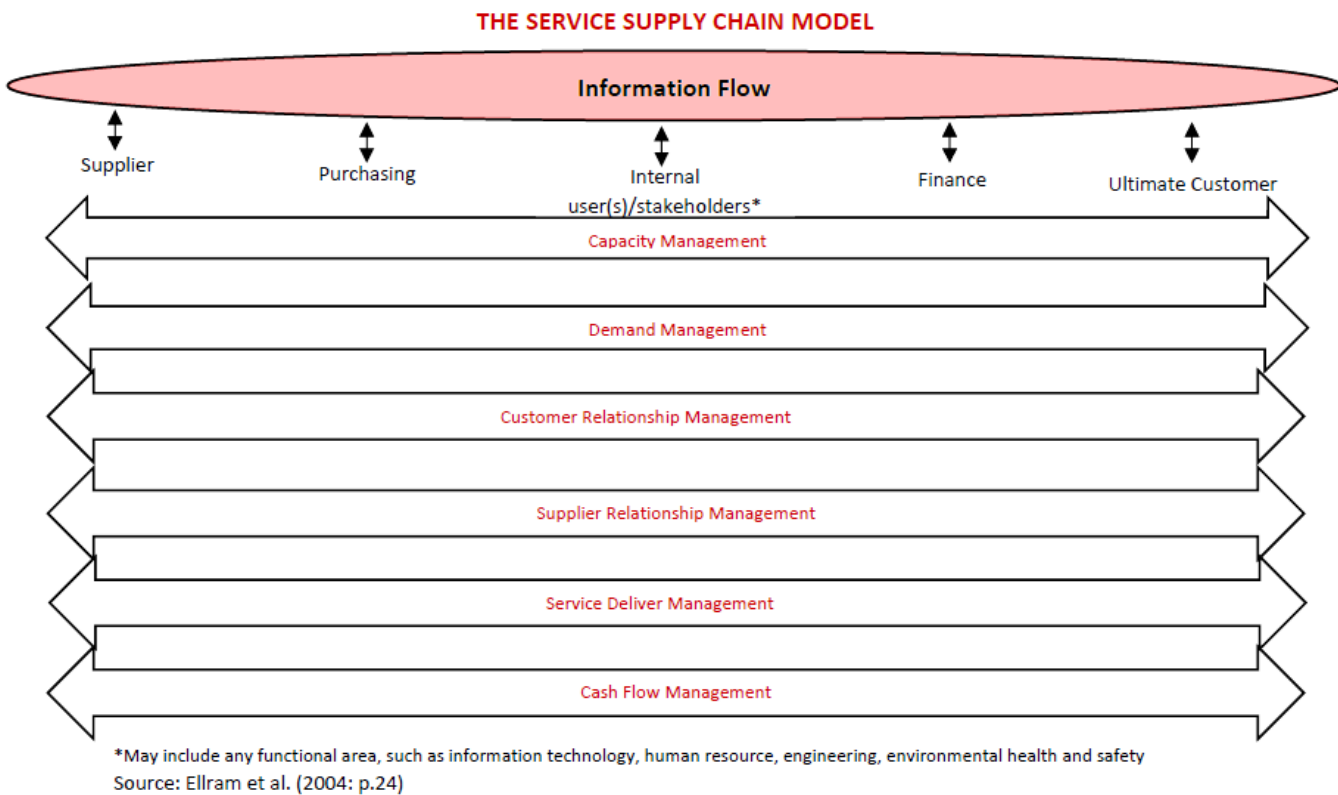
THE SERVICE SUPPLY CHAIN MODEL

Information Flow

Supplier

Purchasing

Internal user(s)/stakeholders*

Finance

Ultimate Customer

Capacity Management

Demand Management

Customer Relationship Management

Supplier Relationship Management

Service Deliver Management

Cash Flow Management

*May include any functional area, such as information technology, human resource, engineering, environmental health and safety
Source: Ellram et al. (2004: p.24)